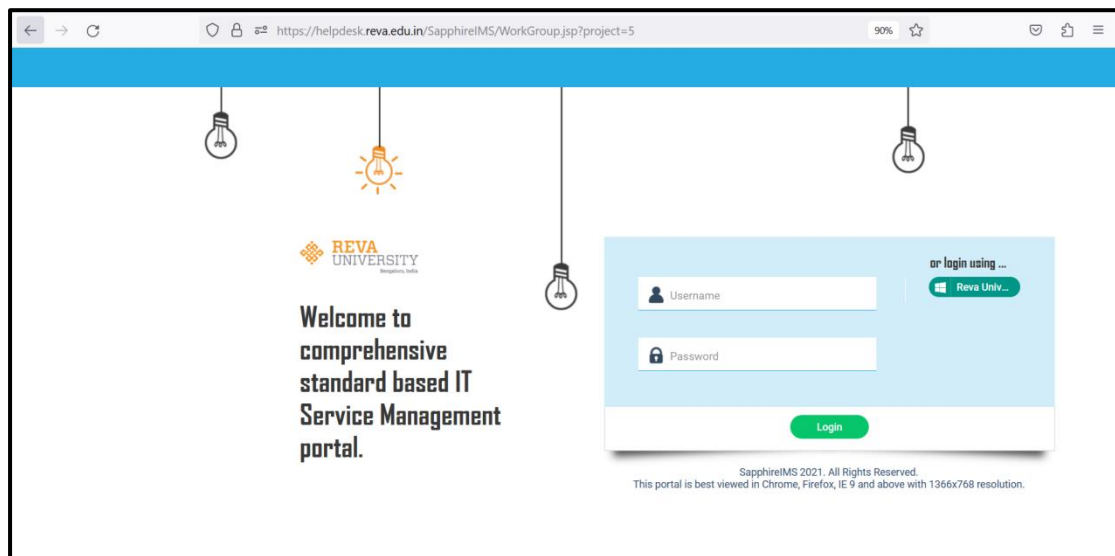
https://helpdesk.reva.edu.in/SapphireIMS/WorkGroup.jsp?project=5

90%

REVA UNIVERSITY
Bengaluru, India

Welcome to comprehensive standard based IT Service Management portal.

Username

Password

or login using ...

Reva Univ...

Login

SapphireIMS 2021. All Rights Reserved.
This portal is best viewed in Chrome, Firefox, IE 9 and above with 1366x768 resolution.